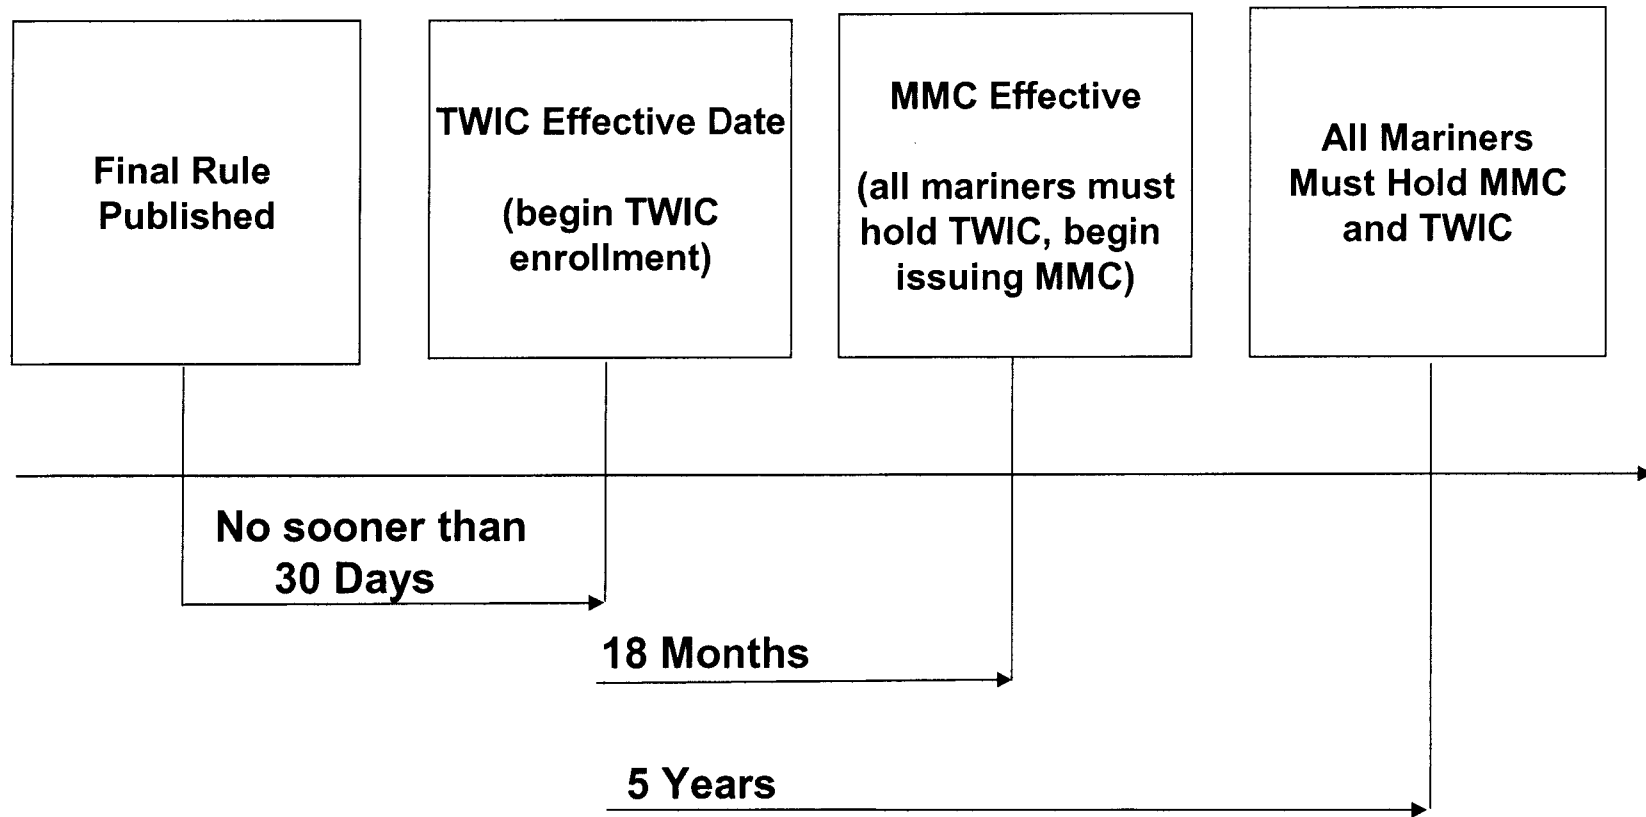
Final Rule Published

TWIC Effective Date

(begin TWIC enrollment)

MMC Effective

(all mariners must hold TWIC, begin issuing MMC)

All Mariners Must Hold MMC and TWIC

No sooner than 30 Days

18 Months

5 Years